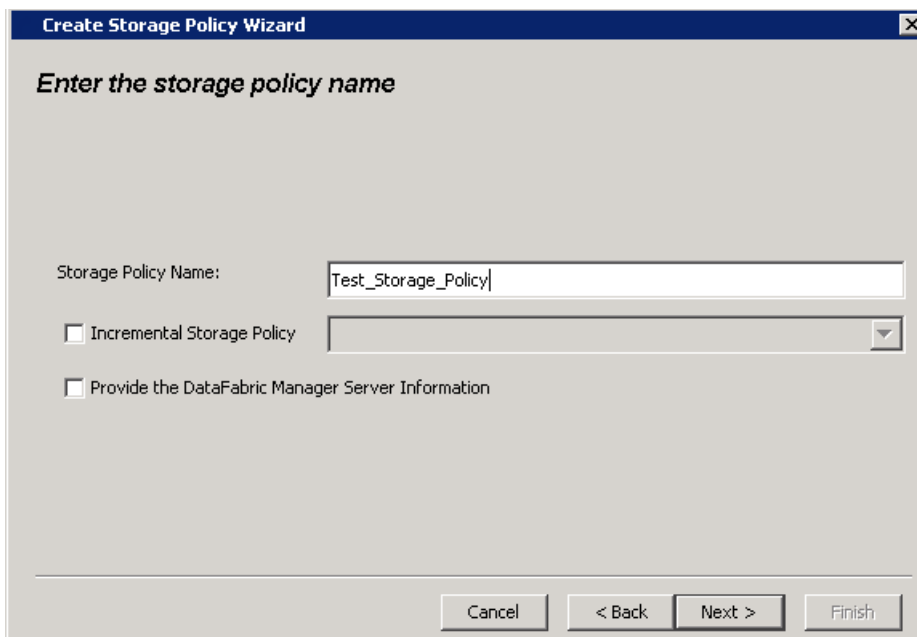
Create Storage Policy Wizard

Enter the storage policy name

Storage Policy Name: Test_Storage_Policy

Incremental Storage Policy

Provide the DataFabric Manager Server Information

Cancel
< Back
Next >
Finish